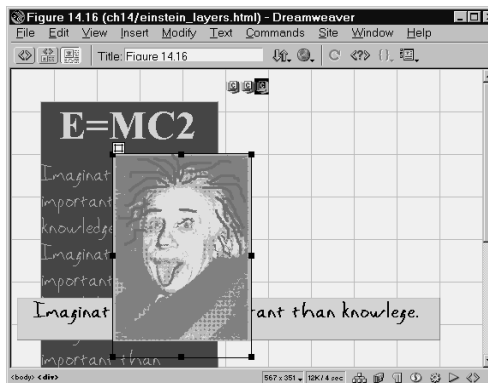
Figure 14.16 (ch14/einstein_layers.html) - Dreamweaver

File Edit View Insert Modify Text Commands Site Window Help

Title: Figure 14.16

E=MC2

Imaginat

important

knowledge

Imaginat

important

Imaginat

important

important than

Imaginat ant than knowlege.

<body> <div>

567 x 351 12K / 4 sec